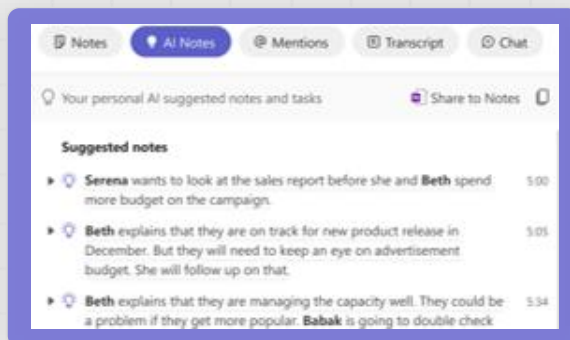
Notes
AI Notes
Mentions
Transcript
Chat

Your personal AI suggested notes and tasks
Share to Notes

Suggested notes

Serena wants to look at the sales report before she and Beth spend more budget on the campaign. 5:00

Beth explains that they are on track for new product release in December. But they will need to keep an eye on advertisement budget. She will follow up on that. 5:05

Beth explains that they are managing the capacity well. They could be a problem if they get more popular. Babak is going to double check 5:34